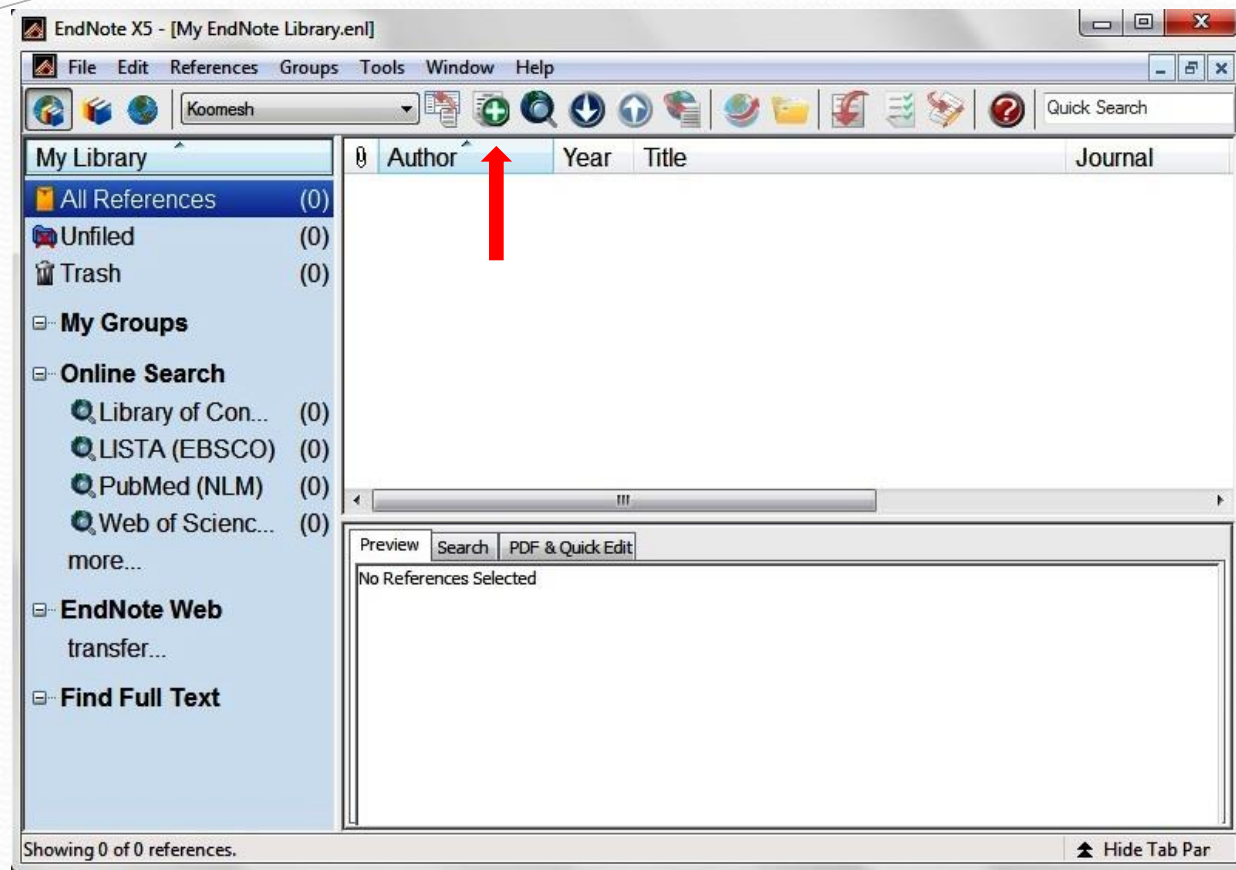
EndNote X5 - [My EndNote Library.enl]

File Edit References Groups Tools Window Help

Koomesh

Quick Search

My Library

| Author | Year | Title | Journal |
|---|---|---|---|

All References (0)
Unfiled (0)
Trash (0)

My Groups

Online Search
Library of Con... (0)
LISTA (EBSCO) (0)
PubMed (NLM) (0)
Web of Scienc... (0)
more...

EndNote Web
transfer...

Find Full Text

Preview Search PDF & Quick Edit

No References Selected

Showing 0 of 0 references.

Hide Tab Par